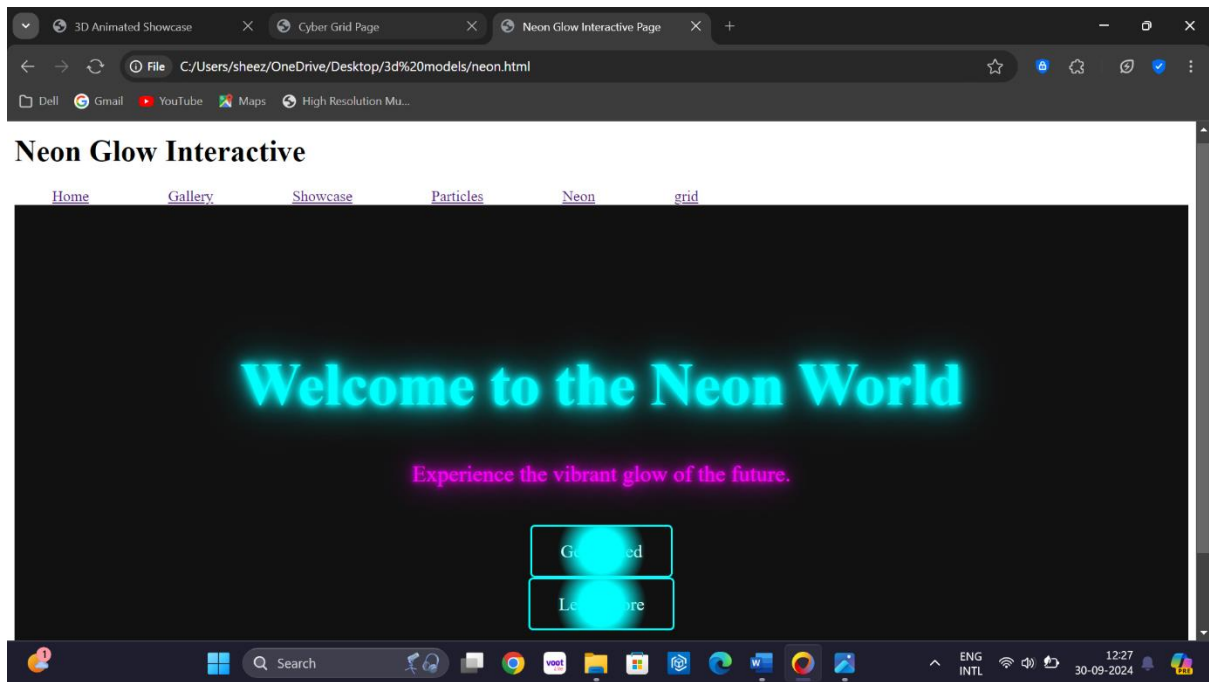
3D Animated Showcase
Cyber Grid Page
Neon Glow Interactive Page

File C:/Users/sheez/OneDrive/Desktop/3d%20models/neon.html

Dell Gmail YouTube Maps High Resolution Mu...

Neon Glow Interactive

Home Gallery Showcase Particles Neon grid

Welcome to the Neon World

Experience the vibrant glow of the future.

Ge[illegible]ed

Le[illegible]re

Search

ENG INTL

12:27
30-09-2024